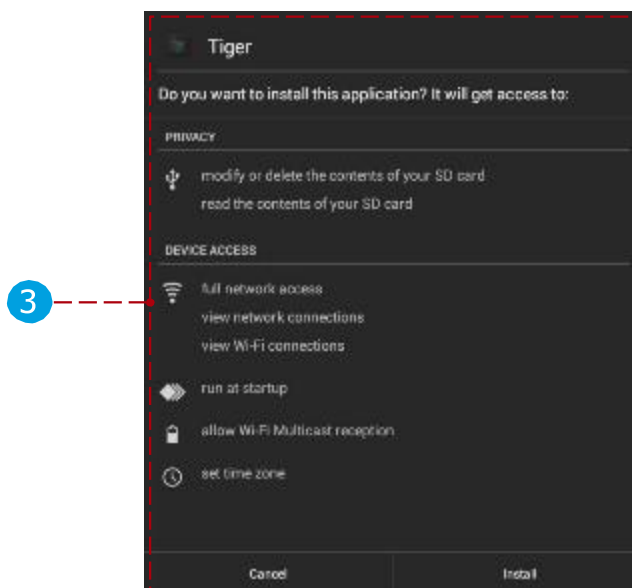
3

Tiger

Do you want to install this application? It will get access to:

PRIVACY

modify or delete the contents of your SD card
read the contents of your SD card

DEVICE ACCESS

full network access
view network connections
view Wi-Fi connections

run at startup

allow Wi-Fi Multicast reception

set time zone

Cancel

Install